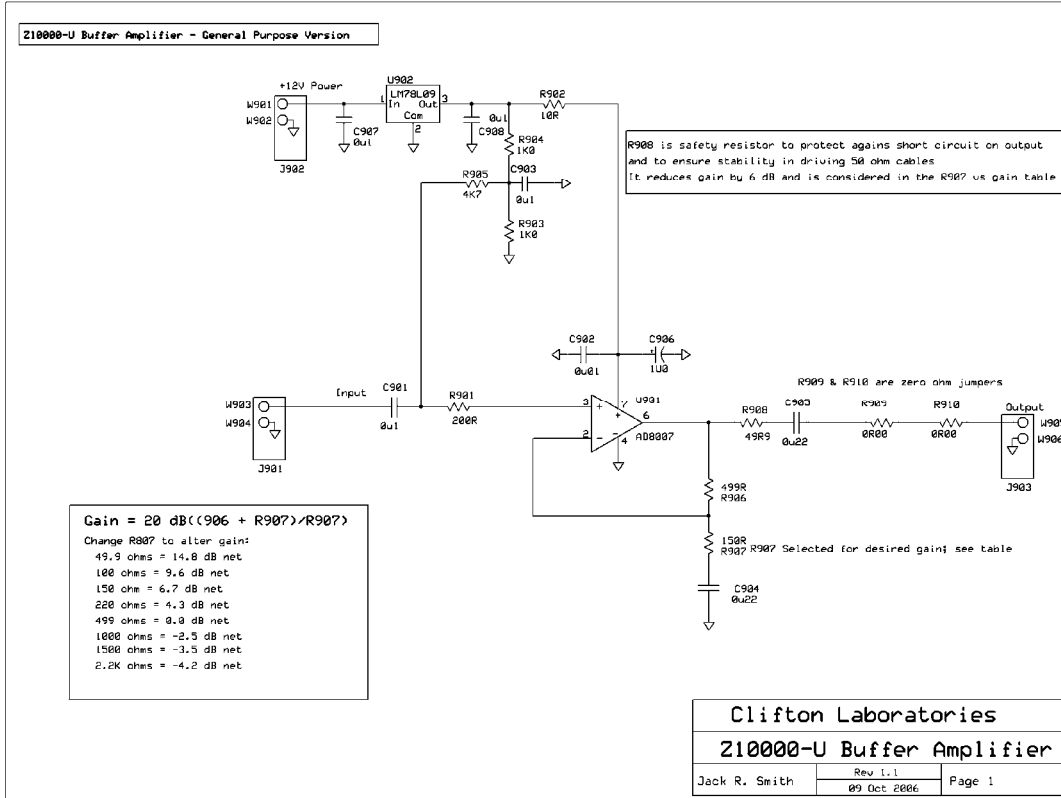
Z10000-U Buffer Amplifier - General Purpose Version

+12V Power
W901
W902
J902
C907
0u1
U902
LM78L09
In Out
Com
1 3 2
0u1
C908
R902
10R
R904
1K0
R905
4K7
C903
0u1
R903
1K0

R908 is safety resistor to protect agains short circuit on output and to ensure stability in driving 50 ohm cables
It reduces gain by 6 dB and is considered in the R907 vs gain table

C902
0u01
C906
1U0

R909 & R910 are zero ohm jumpers

W903
W904
J901
Input
C901
0u1
R901
200R
3
2
7
6
4
U901
AD8007
R908
49R9
C903
0u22
R909
0R00
R910
0R00
Output
W905
W906
J903

499R
R906
150R
R907 R907 Selected for desired gain; see table
C904
0u22

Gain = 20 dB((906 + R907)/R907)
Change R807 to alter gain:
49.9 ohms = 14.8 dB net
100 ohms = 9.6 dB net
150 ohm = 6.7 dB net
220 ohms = 4.3 dB net
499 ohms = 0.0 dB net
1000 ohms = -2.5 dB net
1500 ohms = -3.5 dB net
2.2K ohms = -4.2 dB net

Clifton Laboratories
Z10000-U Buffer Amplifier
Jack R. Smith
Rev 1.1
09 Oct 2006
Page 1